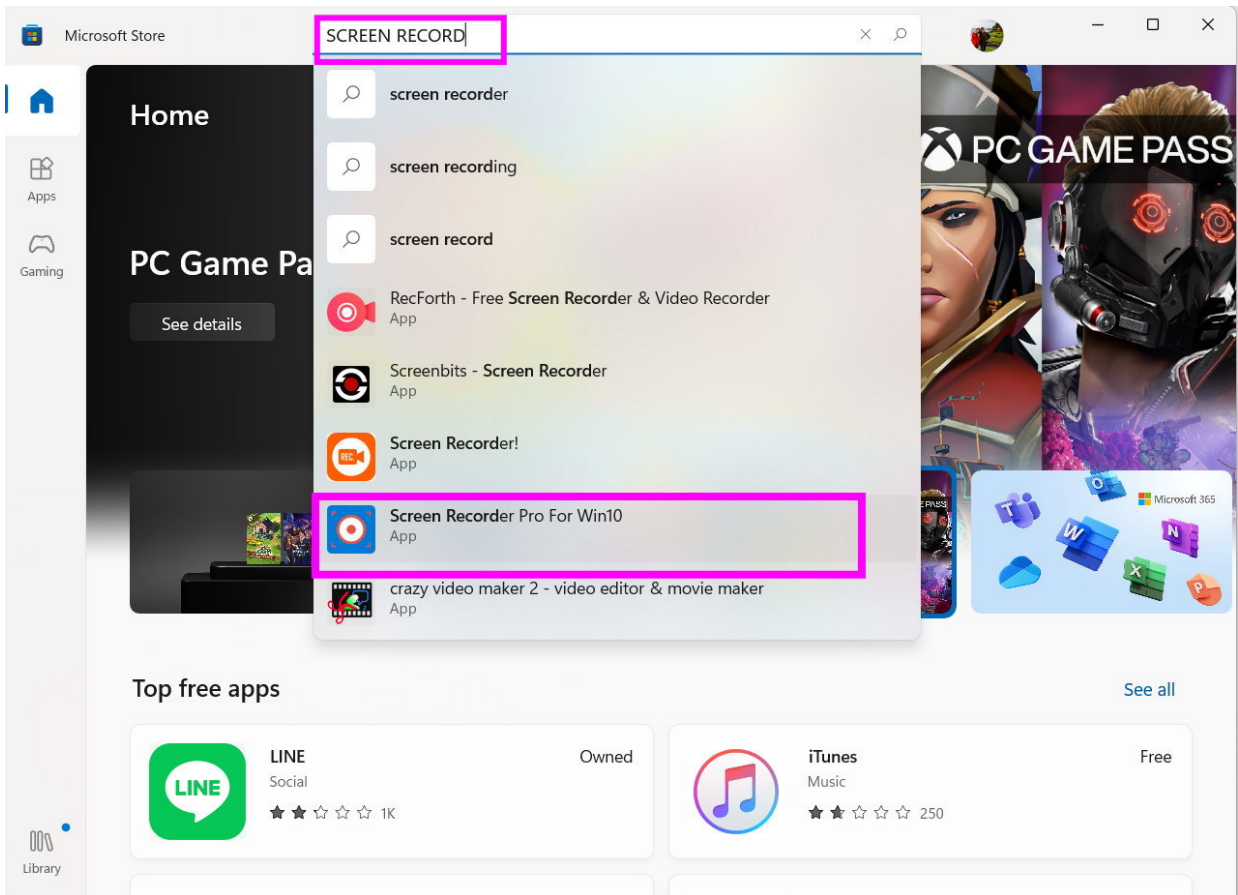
Microsoft Store

SCREEN RECORD

screen recorder

screen recording

screen record

RecForth - Free Screen Recorder & Video Recorder
App

Screenbits - Screen Recorder
App

Screen Recorder!
App

Screen Recorder Pro For Win10
App

crazy video maker 2 - video editor & movie maker
App

Home

Apps

Gaming

PC Game Pa

See details

PC GAME PASS

Microsoft 365

Top free apps

See all

LINE
Social
1K
Owned

iTunes
Music
250
Free

Library